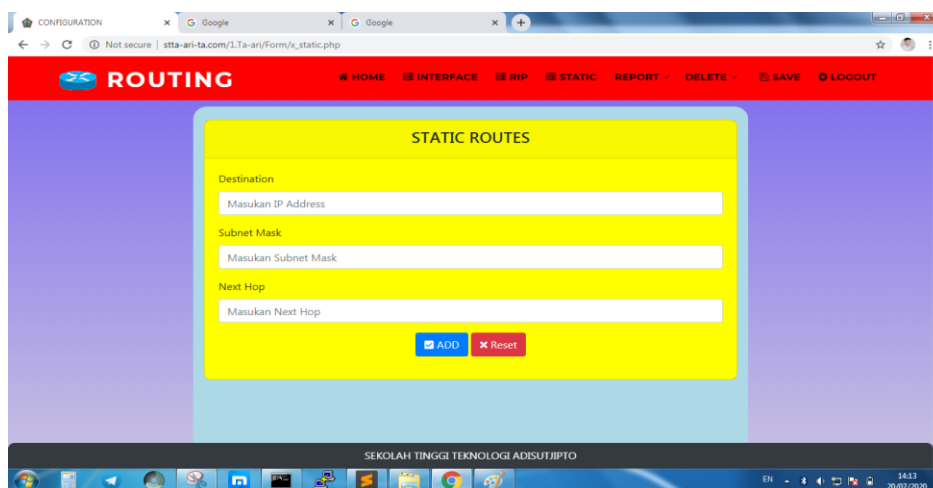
CONFIGURATION ×
Google ×
Google ×

Not secure | stta-ari-ta.com/1.Ta-ari/Form/x_static.php

ROUTING

HOME INTERFACE RIP STATIC REPORT DELETE SAVE LOGOUT

STATIC ROUTES

Destination

Masukan IP Address

Subnet Mask

Masukan Subnet Mask

Next Hop

Masukan Next Hop

ADD Reset

SEKOLAH TINGGI TEKNOLOGI ADISUTJIPTO

EN 14:13 20/07/2020